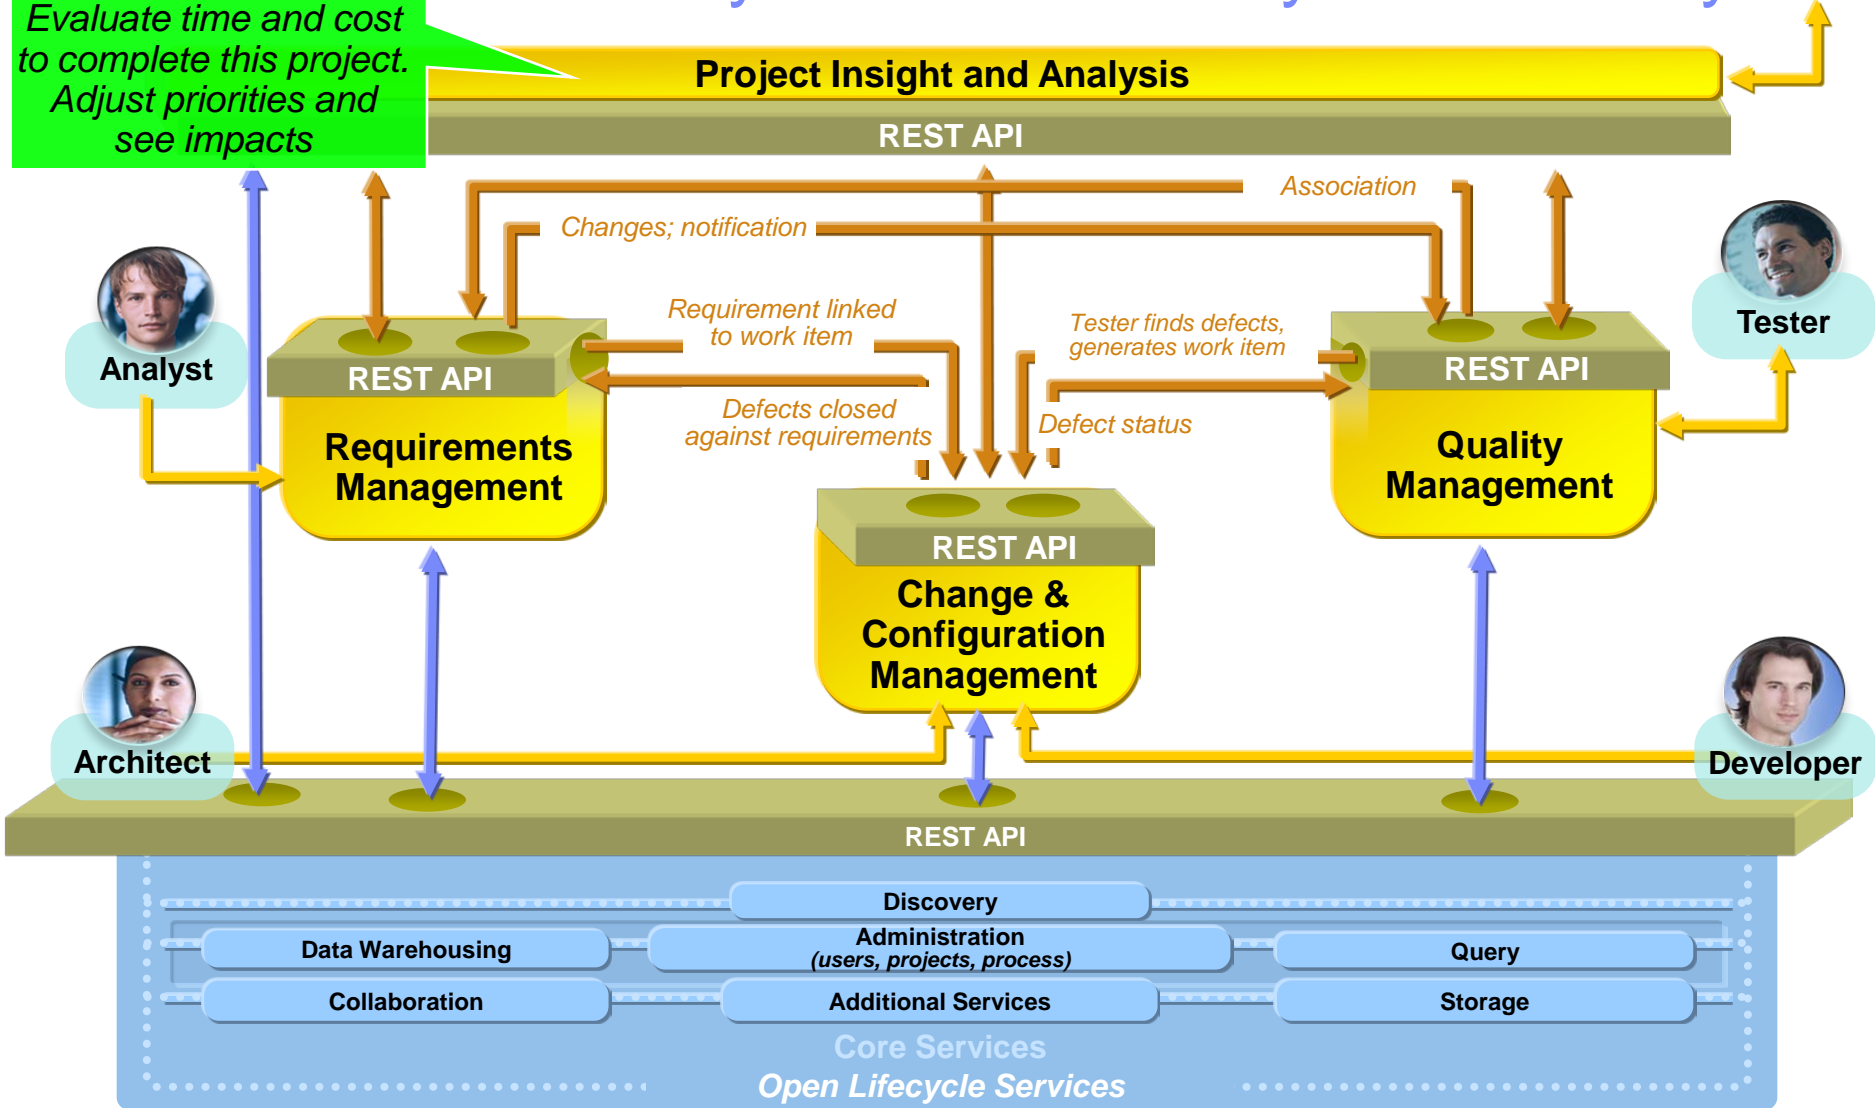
Evaluate time and cost to complete this project. Adjust priorities and see impacts

Project Insight and Analysis

REST API

Association

Changes; notification

Analyst

Tester

Requirement linked to work item

Tester finds defects, generates work item

REST API

REST API

Requirements Management

Defects closed against requirements

Defect status

Quality Management

REST API

Change & Configuration Management

Architect

Developer

REST API

Discovery

Data Warehousing

Administration (users, projects, process)

Query

Collaboration

Additional Services

Storage

Core Services

Open Lifecycle Services